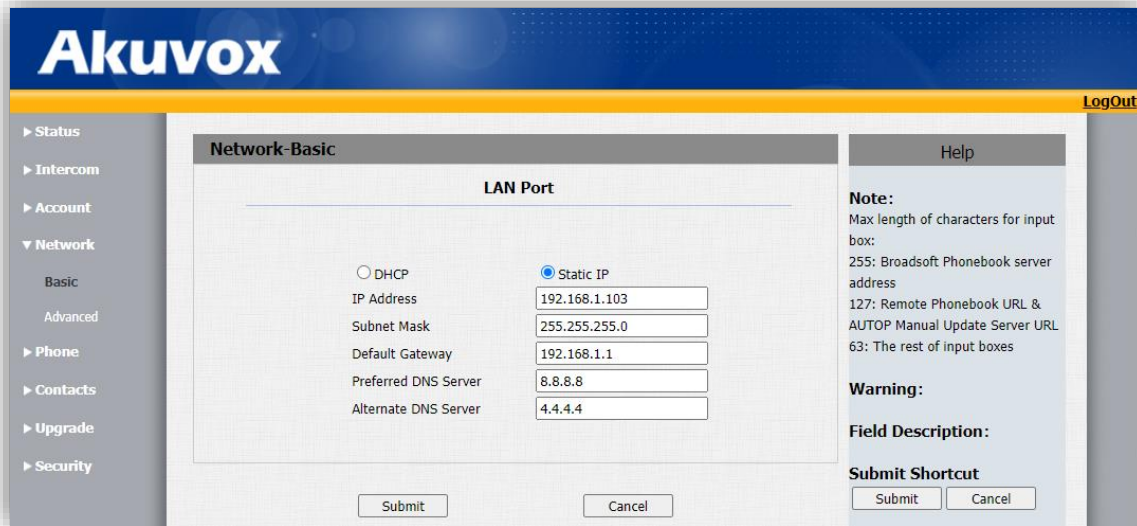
Akuvox

LogOut

▸ Status
▸ Intercom
▸ Account
▾ Network
Basic
Advanced
▸ Phone
▸ Contacts
▸ Upgrade
▸ Security

Network-Basic

LAN Port

DHCP
Static IP

| | |
|---|---|
| IP Address | 192.168.1.103 |
| Subnet Mask | 255.255.255.0 |
| Default Gateway | 192.168.1.1 |
| Preferred DNS Server | 8.8.8.8 |
| Alternate DNS Server | 4.4.4.4 |

Submit
Cancel

Help

Note:
Max length of characters for input box:
255: Broadsoft Phonebook server address
127: Remote Phonebook URL & AUTOP Manual Update Server URL
63: The rest of input boxes

Warning:

Field Description:

Submit Shortcut
Submit
Cancel